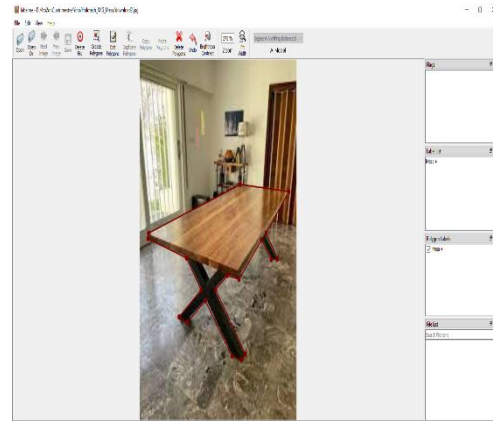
labelme - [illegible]
File Edit View Help
Open Open Dir Next Image Prev Image Save Delete File Create Polygons Edit Polygons Duplicate Polygons Copy Polygons Paste Polygons Delete Polygons Undo Brightness Contrast 25 % Zoom Fit Width
Flags
Label List
Polygon Labels
File List
Search Filename